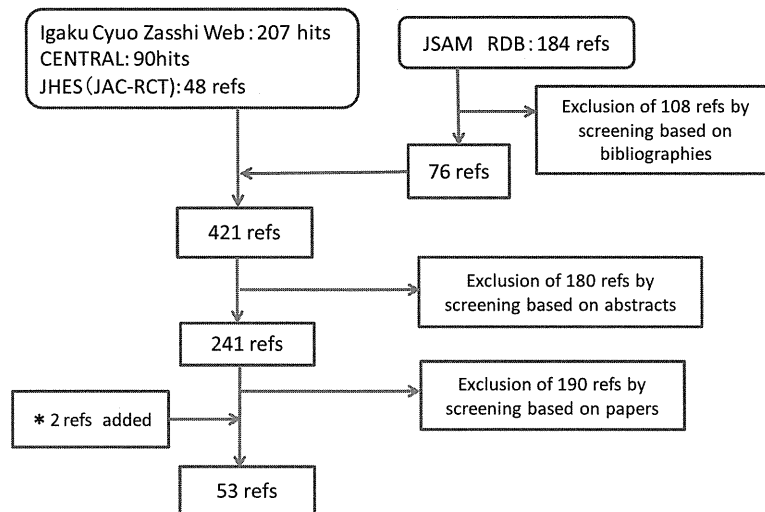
Igaku Cyuo Zasshi Web : 207 hits
CENTRAL: 90hits
JHES (JAC-RCT): 48 refs

JSAM RDB : 184 refs

Exclusion of 108 refs by screening based on bibliographies

76 refs

421 refs

Exclusion of 180 refs by screening based on abstracts

241 refs

Exclusion of 190 refs by screening based on papers

* 2 refs added

53 refs